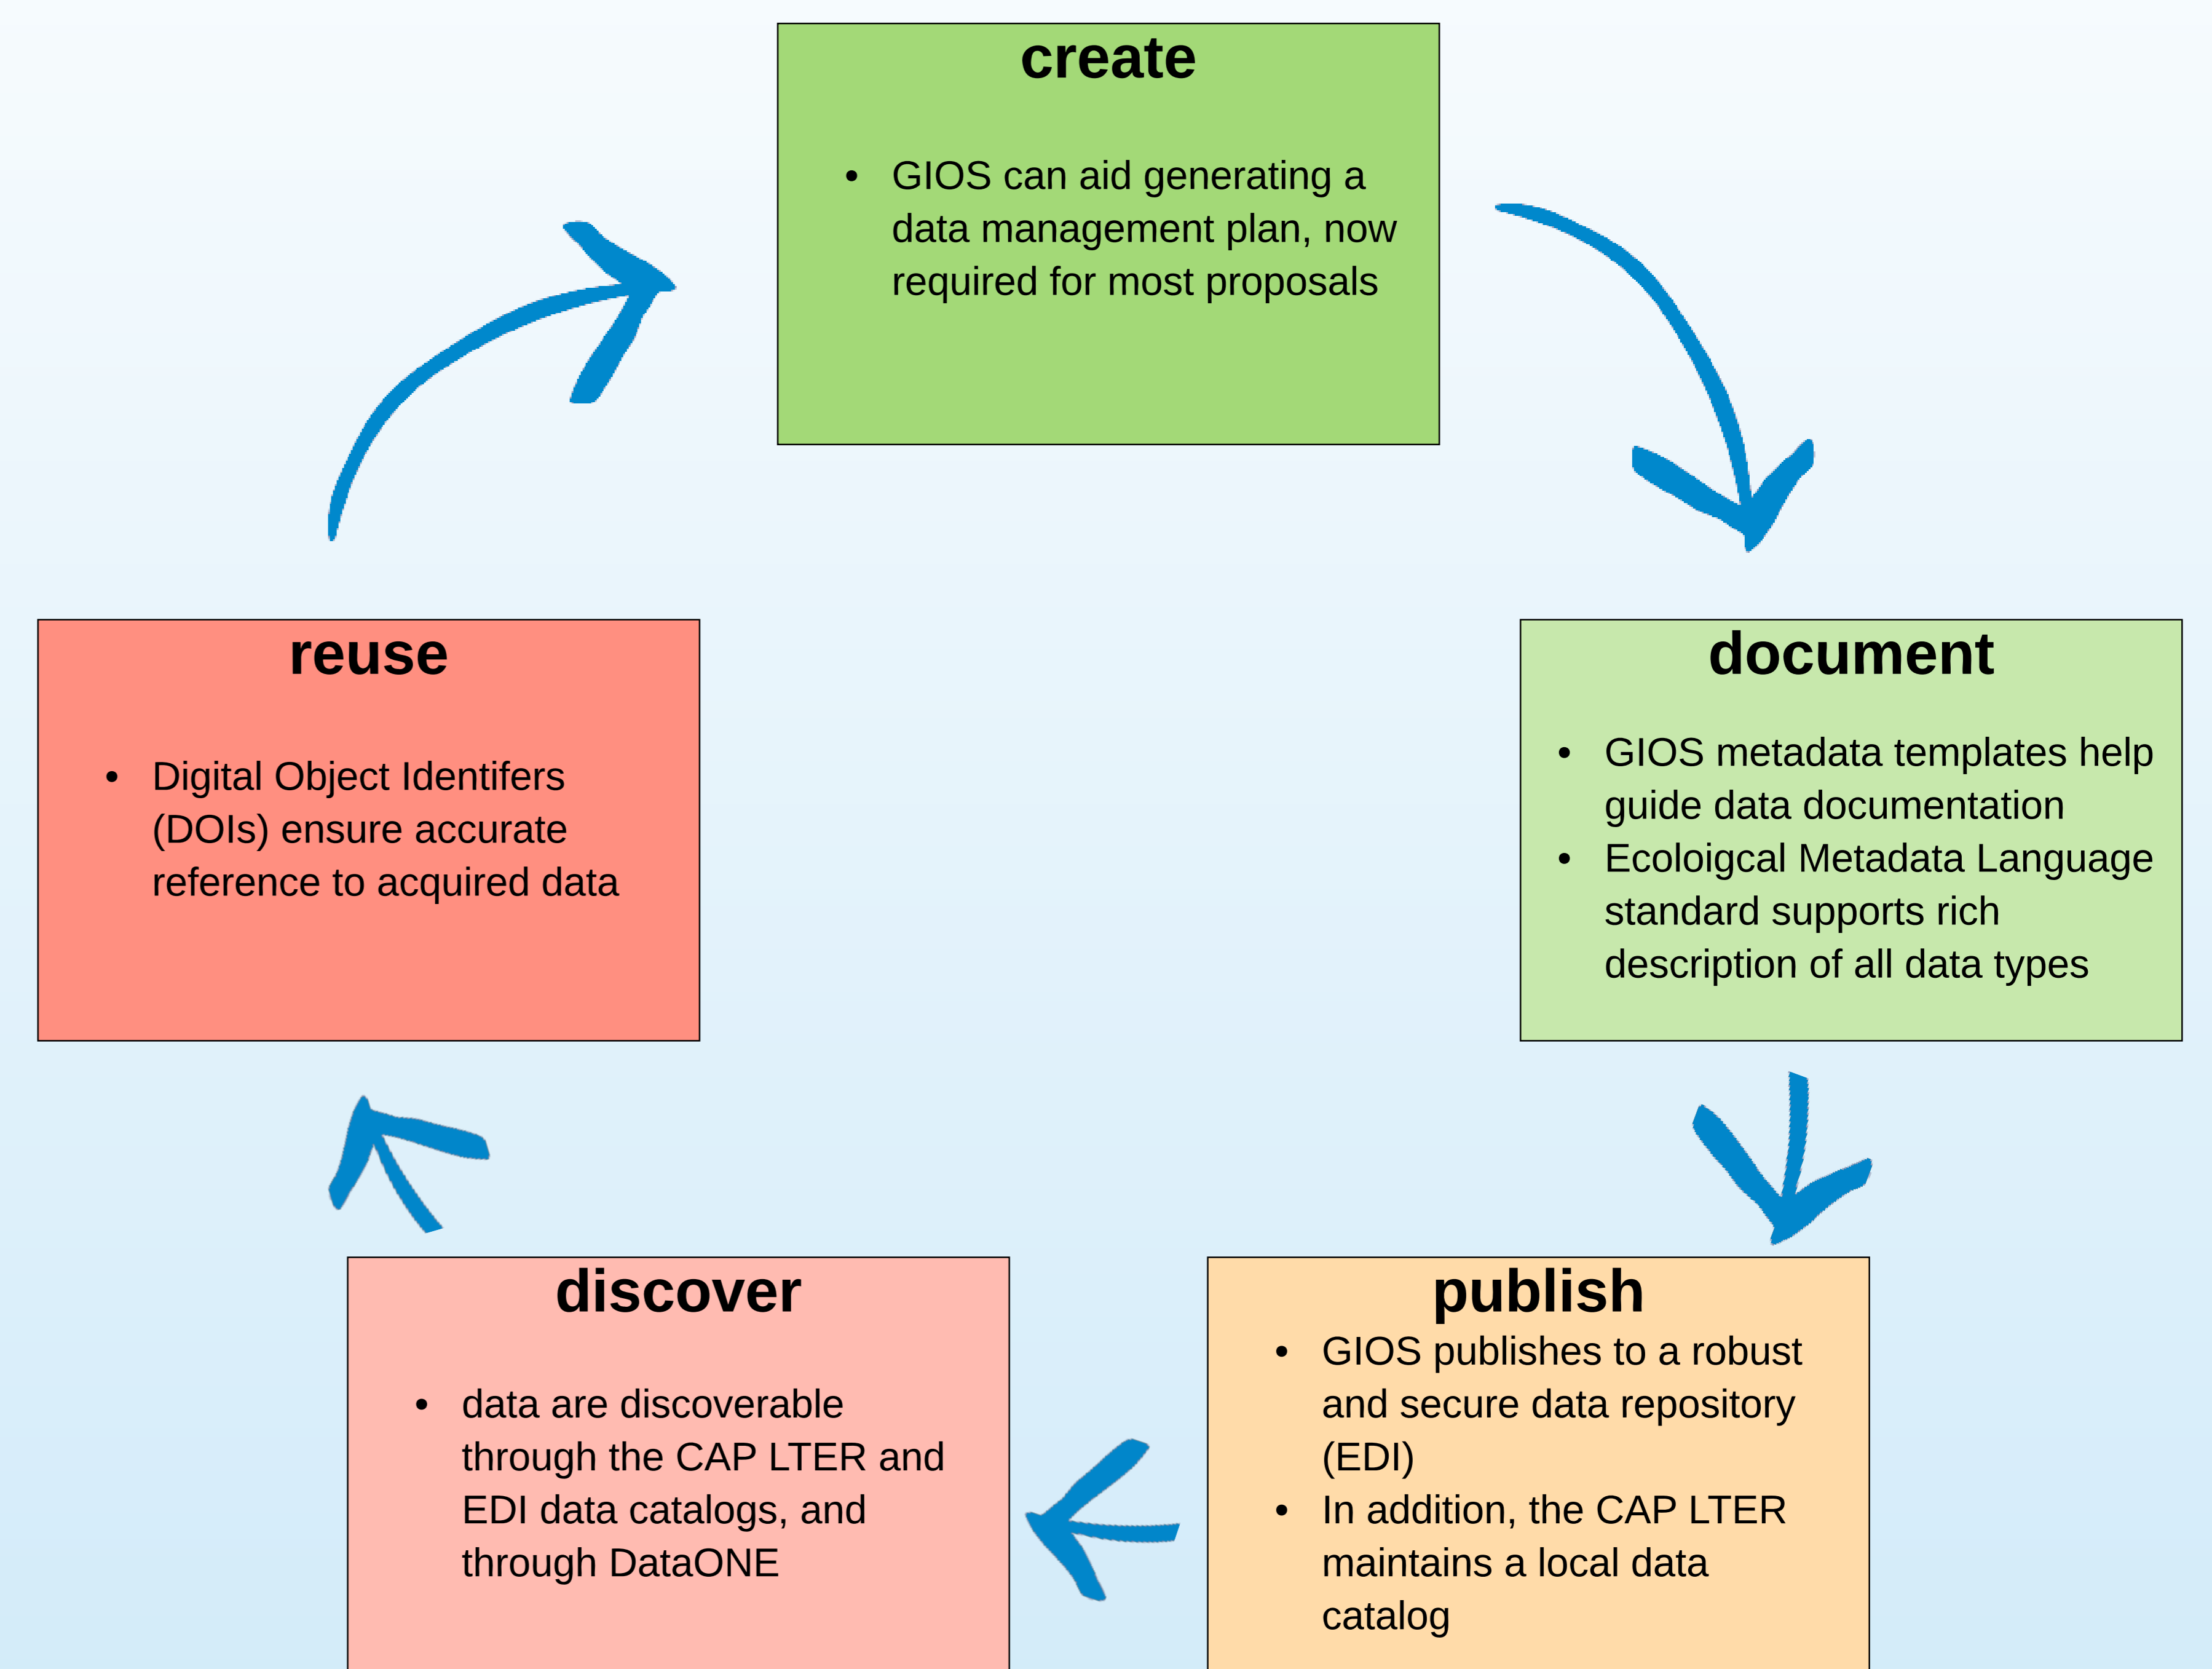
create

- GIOS can aid generating a data management plan, now required for most proposals

reuse

- Digital Object Identifers (DOIs) ensure accurate reference to acquired data

document

- GIOS metadata templates help guide data documentation
- Ecoloigcal Metadata Language standard supports rich description of all data types

discover

- data are discoverable through the CAP LTER and EDI data catalogs, and through DataONE

publish

- GIOS publishes to a robust and secure data repository (EDI)
- In addition, the CAP LTER maintains a local data catalog